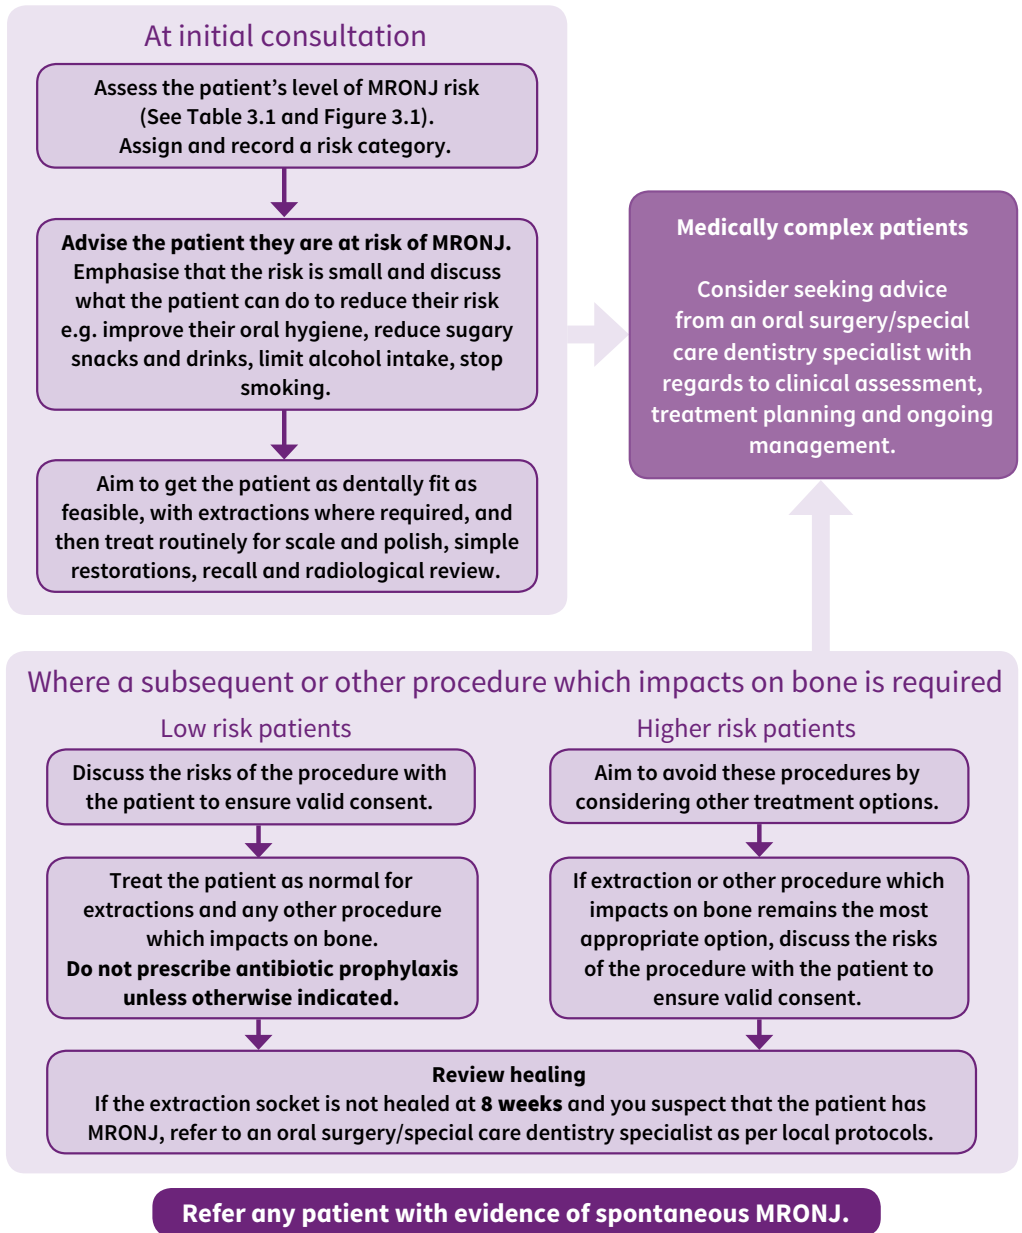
At initial consultation

Assess the patient's level of MRONJ risk (See Table 3.1 and Figure 3.1). Assign and record a risk category.

Advise the patient they are at risk of MRONJ. Emphasise that the risk is small and discuss what the patient can do to reduce their risk e.g. improve their oral hygiene, reduce sugary snacks and drinks, limit alcohol intake, stop smoking.

Aim to get the patient as dentally fit as feasible, with extractions where required, and then treat routinely for scale and polish, simple restorations, recall and radiological review.

Medically complex patients

Consider seeking advice from an oral surgery/special care dentistry specialist with regards to clinical assessment, treatment planning and ongoing management.

Where a subsequent or other procedure which impacts on bone is required

Low risk patients

Discuss the risks of the procedure with the patient to ensure valid consent.

Treat the patient as normal for extractions and any other procedure which impacts on bone. Do not prescribe antibiotic prophylaxis unless otherwise indicated.

Higher risk patients

Aim to avoid these procedures by considering other treatment options.

If extraction or other procedure which impacts on bone remains the most appropriate option, discuss the risks of the procedure with the patient to ensure valid consent.

Review healing
If the extraction socket is not healed at 8 weeks and you suspect that the patient has MRONJ, refer to an oral surgery/special care dentistry specialist as per local protocols.

Refer any patient with evidence of spontaneous MRONJ.